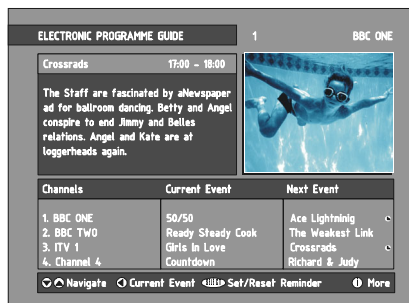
ELECTRONIC PROGRAMME GUIDE 1 BBC ONE

Crossrads 17:00 - 18:00

The Staff are fascinated by aNewspaper ad for ballroom dancing. Betty and Angel conspire to end Jimmy and Belles relations. Angel and Kate are at loggerheads again.

| Channels | Current Event | Next Event |
|---|---|---|
| 1. BBC ONE | 50/50 | Ace Lightninig |
| 2. BBC TWO | Ready Steady Cook | The Weakest Link |
| 3. ITV 1 | Girls in Love | Crossrads |
| 4. Channel 4 | Countdown | Richard & Judy |

Navigate Current Event Set/Reset Reminder More